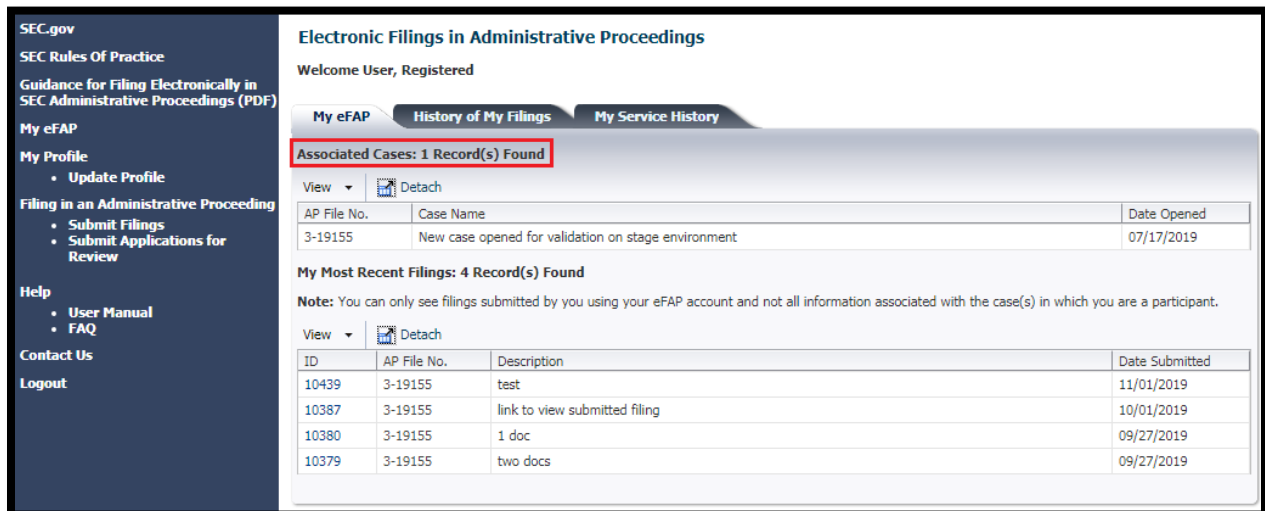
SEC.gov
SEC Rules Of Practice
Guidance for Filing Electronically in SEC Administrative Proceedings (PDF)
My eFAP
My Profile
• Update Profile
Filing in an Administrative Proceeding
• Submit Filings
• Submit Applications for Review
Help
• User Manual
• FAQ
Contact Us
Logout

Electronic Filings in Administrative Proceedings

Welcome User, Registered

My eFAP | History of My Filings | My Service History

Associated Cases: 1 Record(s) Found

View ▾ Detach

| AP File No. | Case Name | Date Opened |
|---|---|---|
| 3-19155 | New case opened for validation on stage environment | 07/17/2019 |

My Most Recent Filings: 4 Record(s) Found

Note: You can only see filings submitted by you using your eFAP account and not all information associated with the case(s) in which you are a participant.

View ▾ Detach

| ID | AP File No. | Description | Date Submitted |
|---|---|---|---|
| 10439 | 3-19155 | test | 11/01/2019 |
| 10387 | 3-19155 | link to view submitted filing | 10/01/2019 |
| 10380 | 3-19155 | 1 doc | 09/27/2019 |
| 10379 | 3-19155 | two docs | 09/27/2019 |